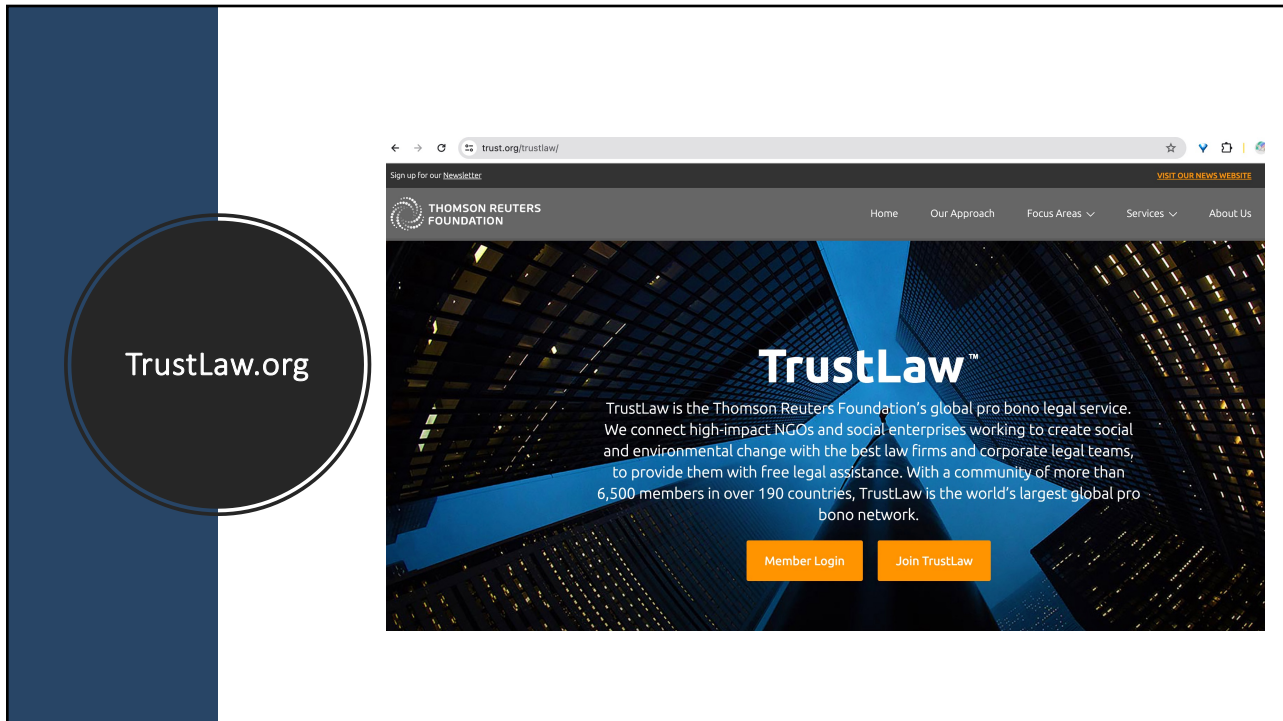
TrustLaw.org

trust.org/trustlaw/

Sign up for our Newsletter

VISIT OUR NEWS WEBSITE

THOMSON REUTERS FOUNDATION

Home Our Approach Focus Areas Services About Us

TrustLaw™

TrustLaw is the Thomson Reuters Foundation's global pro bono legal service. We connect high-impact NGOs and social enterprises working to create social and environmental change with the best law firms and corporate legal teams, to provide them with free legal assistance. With a community of more than 6,500 members in over 190 countries, TrustLaw is the world's largest global pro bono network.

Member Login

Join TrustLaw